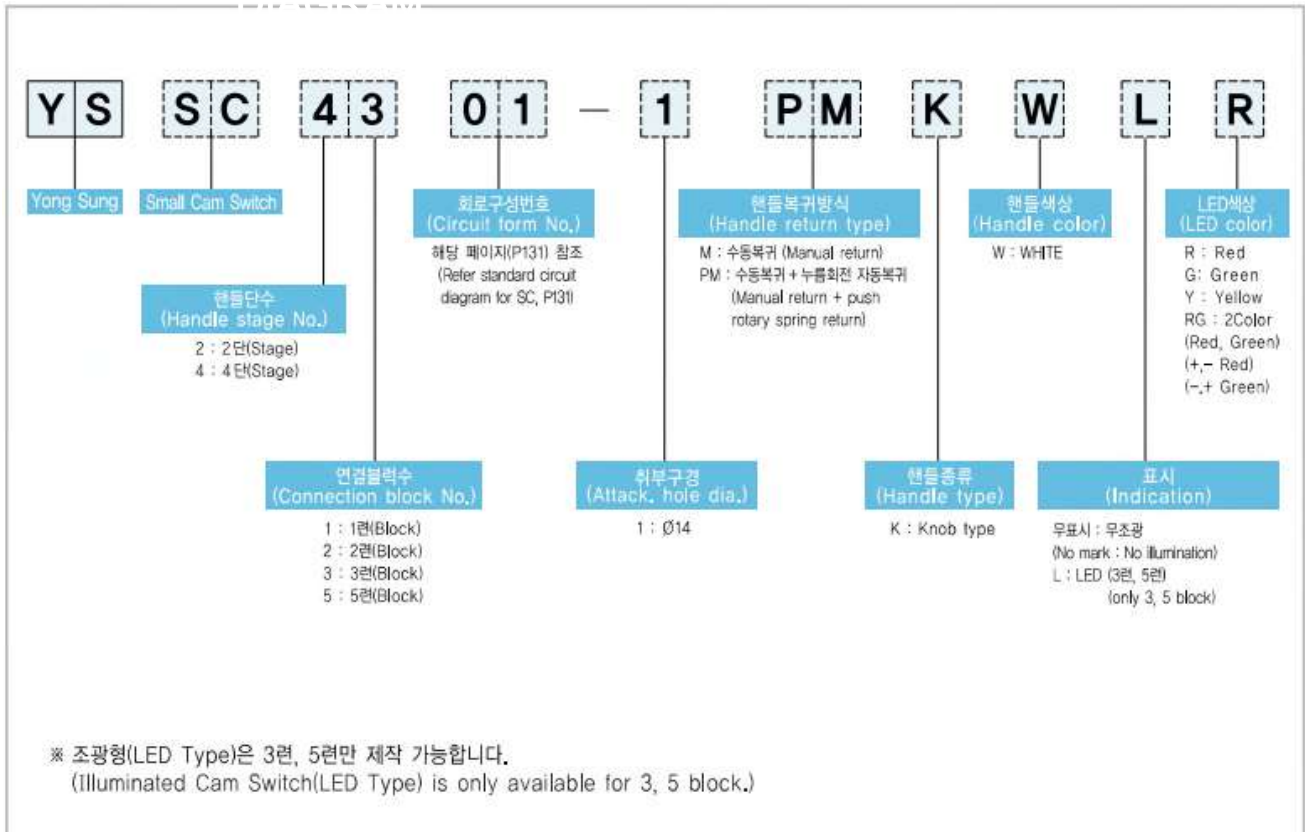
Y S S C 4 3 0 1 — 1 P M K W L R

Yong Sung

Small Cam Switch

핸들단수
(Handle stage No.)
2 : 2단(Stage)
4 : 4단(Stage)

연결블럭수
(Connection block No.)
1 : 1련(Block)
2 : 2련(Block)
3 : 3련(Block)
5 : 5련(Block)

회로구성번호
(Circuit form No.)
해당 페이지(P131) 참조
(Refer standard circuit diagram for SC, P131)

취부구경
(Attack. hole dia.)
1 : Ø14

핸들복귀방식
(Handle return type)
M : 수동복귀 (Manual return)
PM : 수동복귀 + 누름회전 자동복귀
(Manual return + push rotary spring return)

핸들종류
(Handle type)
K : Knob type

핸들색상
(Handle color)
W : WHITE

표시
(Indication)
무표시 : 무조광
(No mark : No illumination)
L : LED (3련, 5련)
(only 3, 5 block)

LED색상
(LED color)
R : Red
G: Green
Y : Yellow
RG : 2Color
(Red, Green)
(+,− Red)
(−,+ Green)

※ 조광형(LED Type)은 3련, 5련만 제작 가능합니다.
(Illuminated Cam Switch(LED Type) is only available for 3, 5 block.)